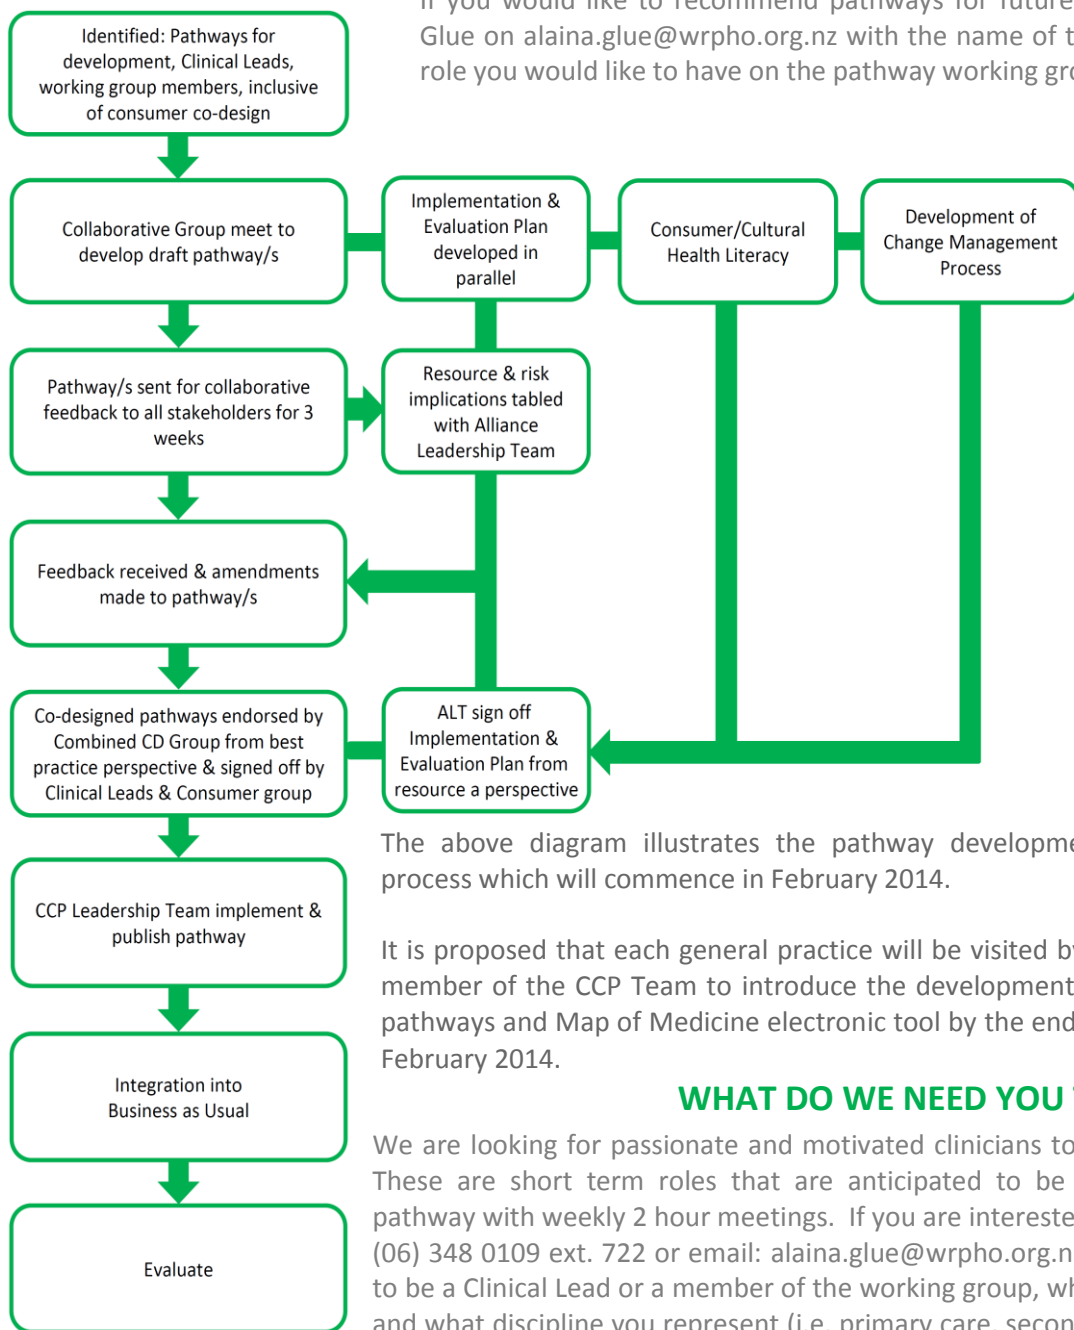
Identified: Pathways for development, Clinical Leads, working group members, inclusive of consumer co-design

Collaborative Group meet to develop draft pathway/s

Implementation & Evaluation Plan developed in parallel

Consumer/Cultural Health Literacy

Development of Change Management Process

Pathway/s sent for collaborative feedback to all stakeholders for 3 weeks

Resource & risk implications tabled with Alliance Leadership Team

Feedback received & amendments made to pathway/s

Co-designed pathways endorsed by Combined CD Group from best practice perspective & signed off by Clinical Leads & Consumer group

ALT sign off Implementation & Evaluation Plan from resource a perspective

CCP Leadership Team implement & publish pathway

Integration into Business as Usual

Evaluate

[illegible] you would like to recommend pathways for future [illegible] Glue on alaina.glue@wrpho.org.nz with the name of t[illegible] role you would like to have on the pathway working gro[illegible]

The above diagram illustrates the pathway developme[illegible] process which will commence in February 2014.

It is proposed that each general practice will be visited b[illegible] member of the CCP Team to introduce the development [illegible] pathways and Map of Medicine electronic tool by the end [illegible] February 2014.

WHAT DO WE NEED YOU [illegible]

We are looking for passionate and motivated clinicians to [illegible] These are short term roles that are anticipated to be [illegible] pathway with weekly 2 hour meetings. If you are intereste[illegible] (06) 348 0109 ext. 722 or email: alaina.glue@wrpho.org.n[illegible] to be a Clinical Lead or a member of the working group, wh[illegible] and what discipline you represent (i.e. primary care, secon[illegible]